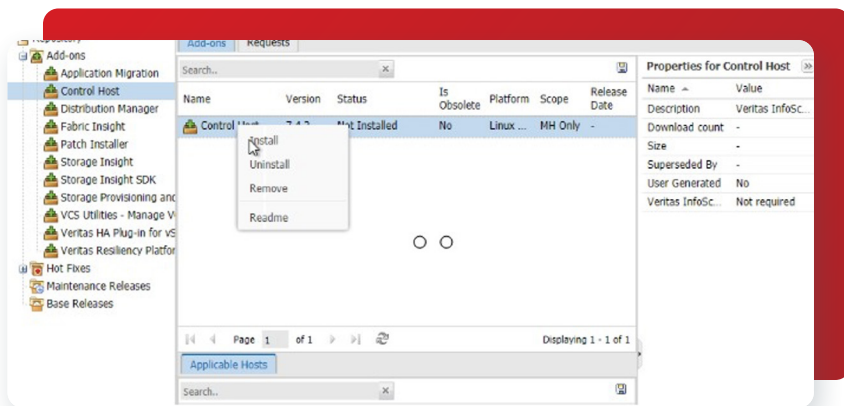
Repository
Add-ons
Application Migration
Control Host
Distribution Manager
Fabric Insight
Patch Installer
Storage Insight
Storage Insight SDK
Storage Provisioning and
VCS Utilities - Manage V
Veritas HA Plug-in for vS
Veritas Resiliency Platfor
Hot Fixes
Maintenance Releases
Base Releases

Add-ons Requests

Search..

| Name | Version | Status | Is Obsolete | Platform | Scope | Release Date |
|---|---|---|---|---|---|---|
| Control Host | 7.4.2 | Not Installed | No | Linux ... | MH Only | - |

Install
Uninstall
Remove
Readme

Page 1 of 1
Displaying 1 - 1 of 1

Applicable Hosts
Search..

Properties for Control Host

| Name | Value |
|---|---|
| Description | Veritas InfoSc... |
| Download count | - |
| Size | - |
| Superseded By | - |
| User Generated | No |
| Veritas InfoSc... | Not required |